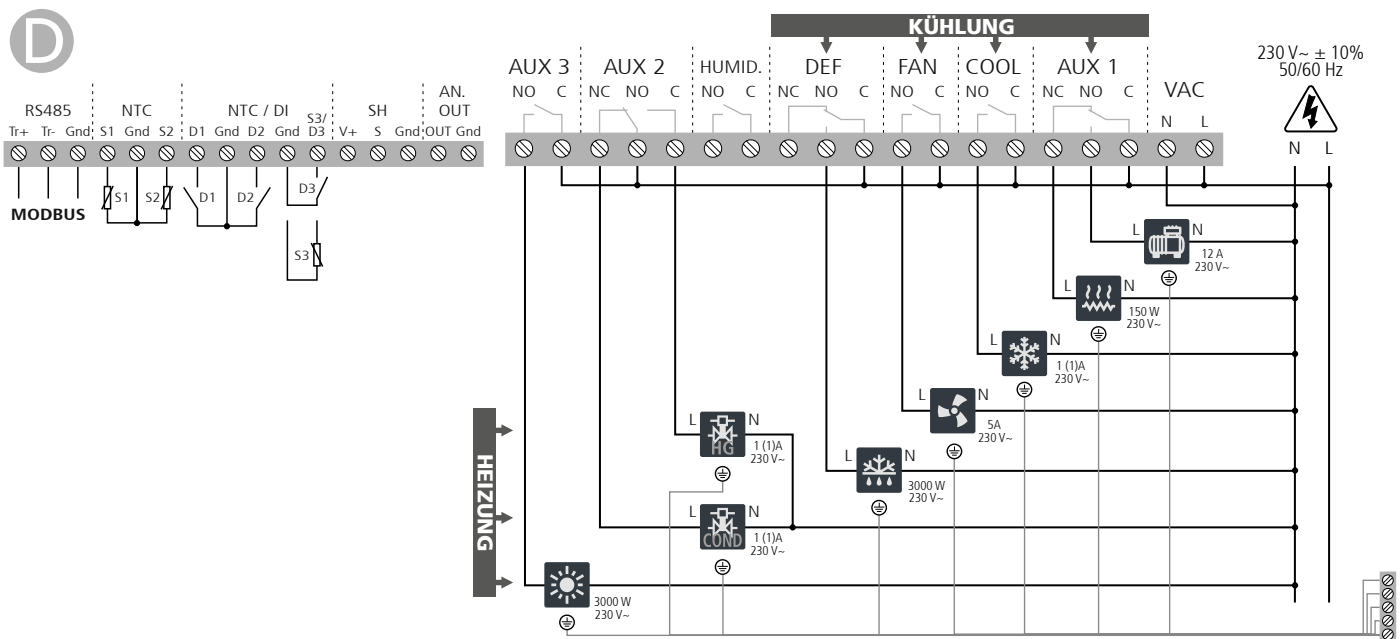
D

KÜHLUNG

AUX 3 NO C
AUX 2 NC NO C
HUMID. NO C
DEF NC NO C
FAN NO C
COOL NO C
AUX 1 NC NO C
VAC N L

230 V~ ± 10%
50/60 Hz

N L

RS485 Tr+ Tr- Gnd
NTC S1 Gnd S2
NTC / DI D1 Gnd D2 Gnd
S3/ D3
SH V+ S Gnd
AN. OUT OUT Gnd

MODBUS

S1 S2 D1 D2 D3 S3

L N 12 A 230 V~
L N 150 W 230 V~
L N 1 (1)A 230 V~
L N 5A 230 V~
L N HG 1 (1)A 230 V~
L N 3000 W 230 V~
L N COND 1 (1)A 230 V~
3000 W 230 V~

HEIZUNG